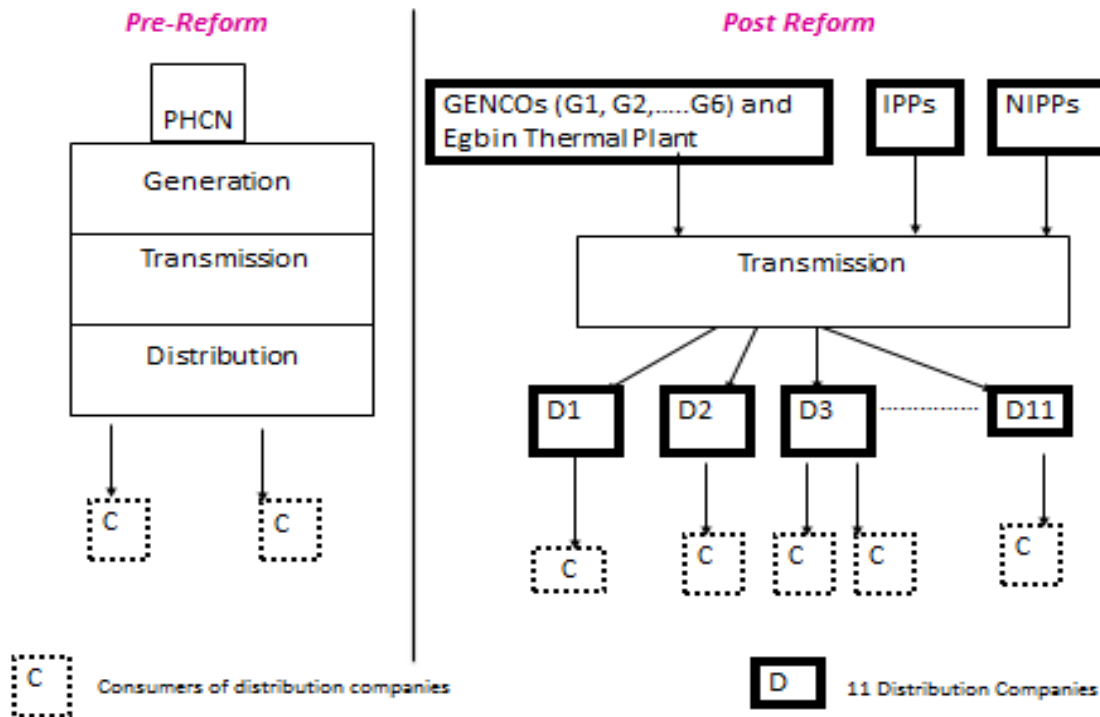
Pre-Reform

PHCN

Generation

Transmission

Distribution

C

C

Post Reform

GENCOs (G1, G2,.....G6) and Egbin Thermal Plant

IPPs

NIPPs

Transmission

D1

D2

D3

D11

C

C

C

C

C

C

Consumers of distribution companies

D

11 Distribution Companies